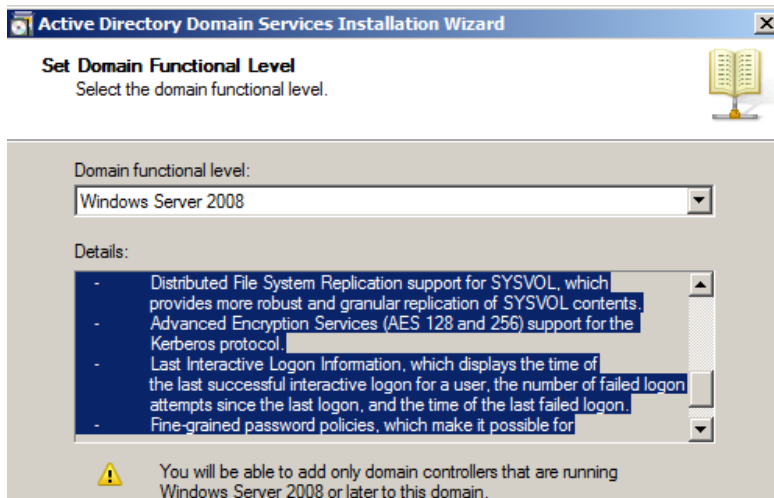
Active Directory Domain Services Installation Wizard

Set Domain Functional Level
Select the domain functional level.

Domain functional level:
Windows Server 2008

Details:
- Distributed File System Replication support for SYSVOL, which provides more robust and granular replication of SYSVOL contents.
- Advanced Encryption Services (AES 128 and 256) support for the Kerberos protocol.
- Last Interactive Logon Information, which displays the time of the last successful interactive logon for a user, the number of failed logon attempts since the last logon, and the time of the last failed logon.
- Fine-grained password policies, which make it possible for

You will be able to add only domain controllers that are running Windows Server 2008 or later to this domain.